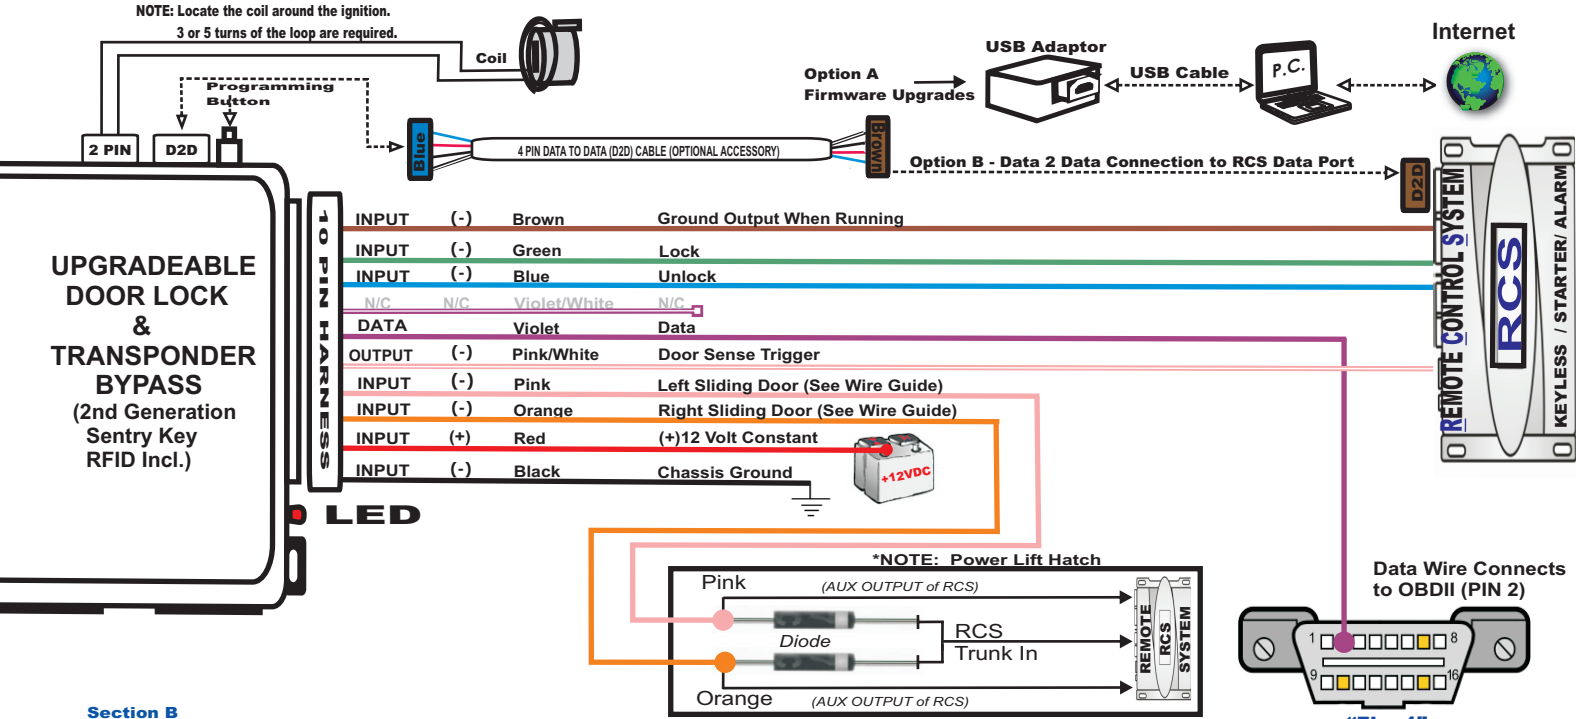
NOTE: Locate the coil around the ignition.
3 or 5 turns of the loop are required.

Coil

Programming Button

2 PIN D2D

USB Adaptor

Option A
Firmware Upgrades

USB Cable

P.C.

Internet

Blue

4 PIN DATA TO DATA (D2D) CABLE (OPTIONAL ACCESSORY)

Brown

Option B - Data 2 Data Connection to RCS Data Port

D2D

REMOTE CONTROL SYSTEM

RCS

KEYLESS / STARTER/ ALARM

UPGRADEABLE DOOR LOCK & TRANSPONDER BYPASS
(2nd Generation Sentry Key RFID Incl.)

10 PIN HARNESS

| | | | |
|---|---|---|---|
| INPUT | (-) | Brown | Ground Output When Running |
| INPUT | (-) | Green | Lock |
| INPUT | (-) | Blue | Unlock |
| N/C | N/C | Violet/White | N/C |
| DATA | | Violet | Data |
| OUTPUT | (-) | Pink/White | Door Sense Trigger |
| INPUT | (-) | Pink | Left Sliding Door (See Wire Guide) |
| INPUT | (-) | Orange | Right Sliding Door (See Wire Guide) |
| INPUT | (+) | Red | (+)12 Volt Constant |
| INPUT | (-) | Black | Chassis Ground |

+12VDC

LED

*NOTE: Power Lift Hatch

Pink (AUX OUTPUT of RCS)

Diode

RCS
Trunk In

Orange (AUX OUTPUT of RCS)

REMOTE RCS SYSTEM

Data Wire Connects to OBDII (PIN 2)

1 8
9 16

Section B